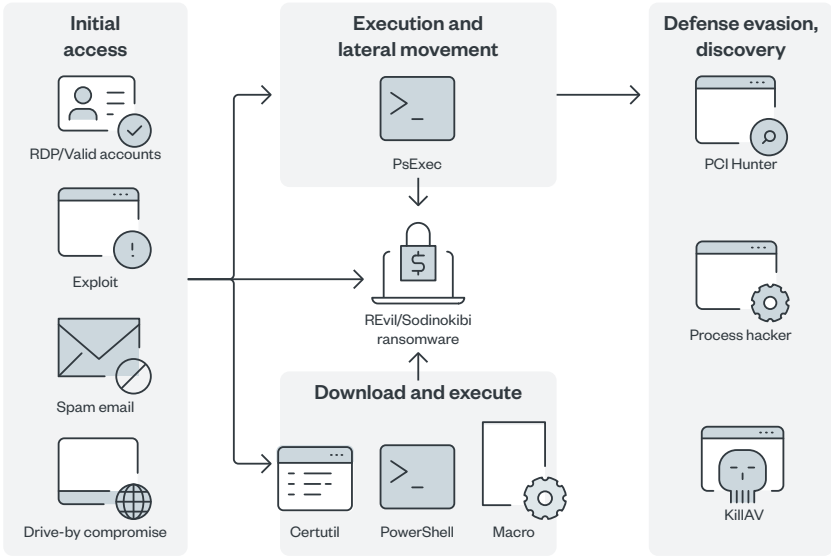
Initial access

RDP/Valid accounts

Exploit

Spam email

Drive-by compromise

Execution and lateral movement

>_

PsExec

$

REvil/Sodinokibi ransomware

Download and execute

Certutil

>_

PowerShell

Macro

Defense evasion, discovery

PCI Hunter

Process hacker

KillAV